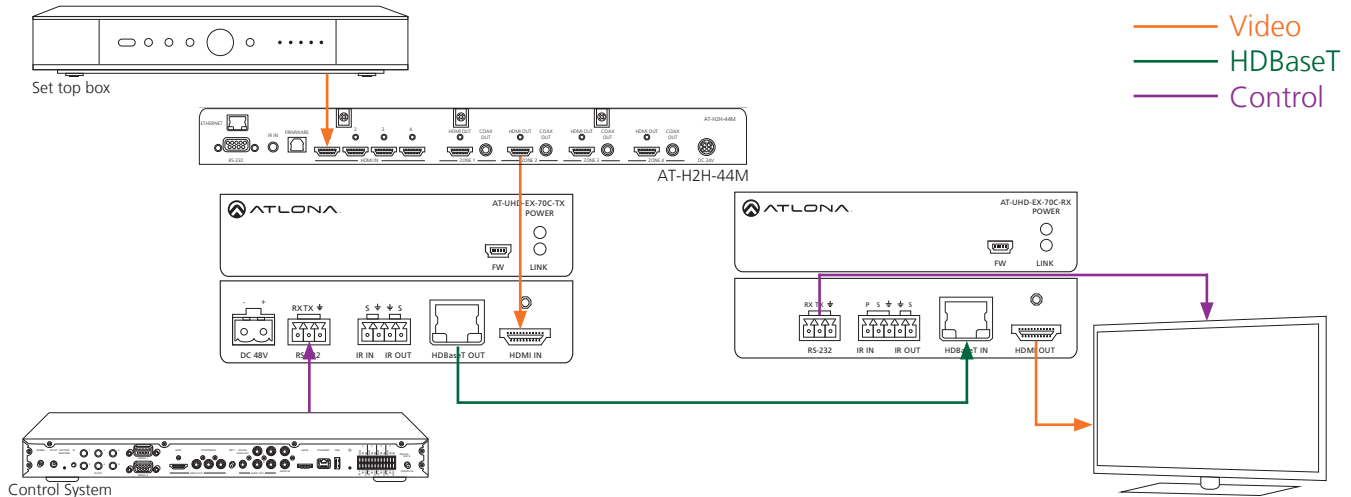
Video
HDBaseT
Control

Set top box

ETHERNET
RS-232
IR IN
FIRMWARE
1 2 3 4
HDMI IN
HDMI OUT COAX OUT
ZONE 1
HDMI OUT COAX OUT
ZONE 2
HDMI OUT COAX OUT
ZONE 3
HDMI OUT COAX OUT
ZONE 4
DC 24V
AT-H2H-44M

AT-H2H-44M

ATLONA
AT-UHD-EX-70C-TX
POWER
FW
LINK

- +
DC 48V
RX TX
RS-232
S S
IR IN IR OUT
HDBaseT OUT
HDMI IN

ATLONA
AT-UHD-EX-70C-RX
POWER
FW
LINK

RX TX
RS-232
P S S
IR IN IR OUT
HDBaseT IN
HDMI OUT

Control System